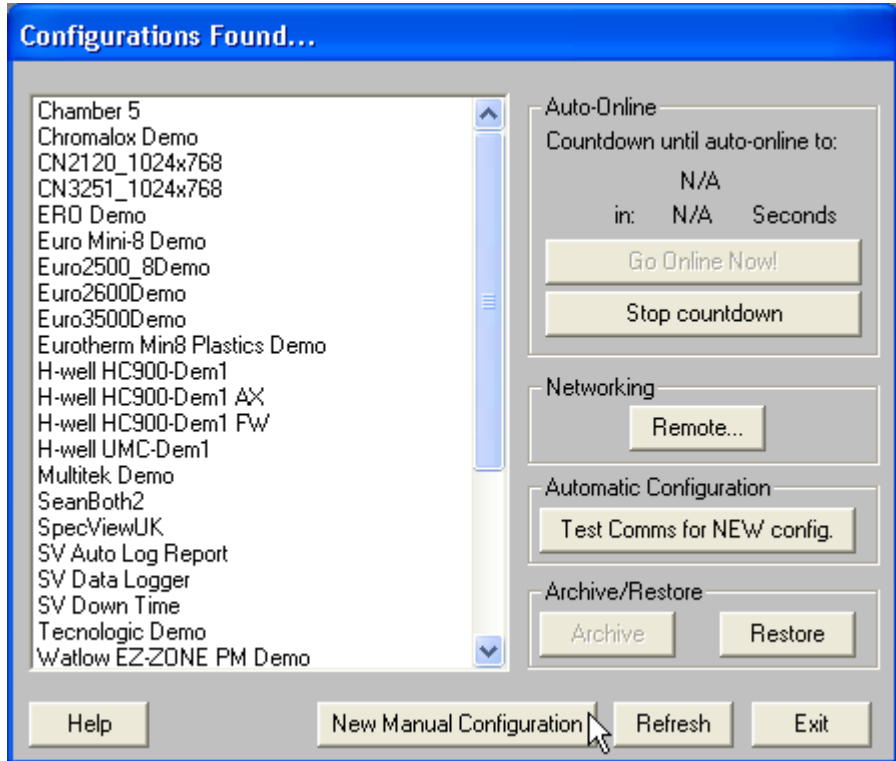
Configurations Found...

Chamber 5
Chromalox Demo
CN2120_1024x768
CN3251_1024x768
ERO Demo
Euro Mini-8 Demo
Euro2500_8Demo
Euro2600Demo
Euro3500Demo
Eurotherm Min8 Plastics Demo
H-well HC900-Dem1
H-well HC900-Dem1 AX
H-well HC900-Dem1 FW
H-well UMC-Dem1
Multitek Demo
SeanBoth2
SpecViewUK
SV Auto Log Report
SV Data Logger
SV Down Time
Tecnologic Demo
Watlow EZ-ZONE PM Demo

Auto-Online
Countdown until auto-online to:
N/A
in: N/A Seconds
Go Online Now!
Stop countdown

Networking
Remote...

Automatic Configuration
Test Comms for NEW config.

Archive/Restore
Archive
Restore

Help
New Manual Configuration
Refresh
Exit